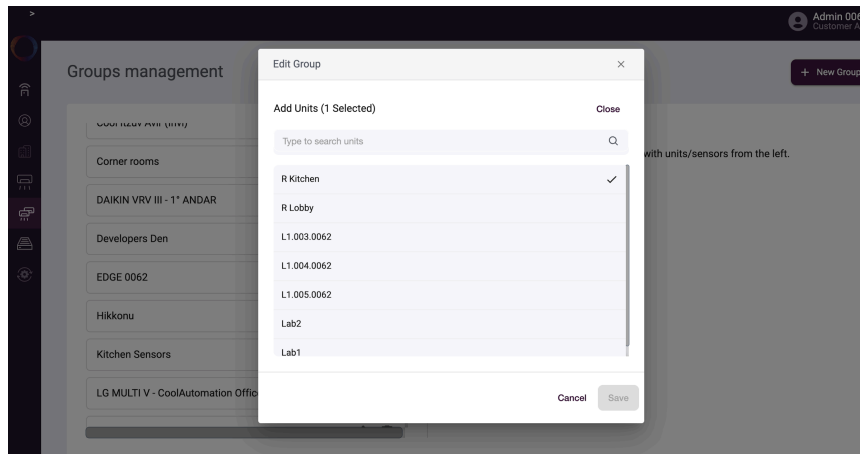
>

Admin 006
Customer A

Groups management

+ New Group

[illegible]

Corner rooms

DAIKIN VRV III - 1° ANDAR

Developers Den

EDGE 0062

Hikkonu

Kitchen Sensors

LG MULTI V - CoolAutomation Offic

with units/sensors from the left.

Edit Group

×

Add Units (1 Selected)

Close

Type to search units

R Kitchen

✓

R Lobby

L1.003.0062

L1.004.0062

L1.005.0062

Lab2

Lab1

Cancel

Save